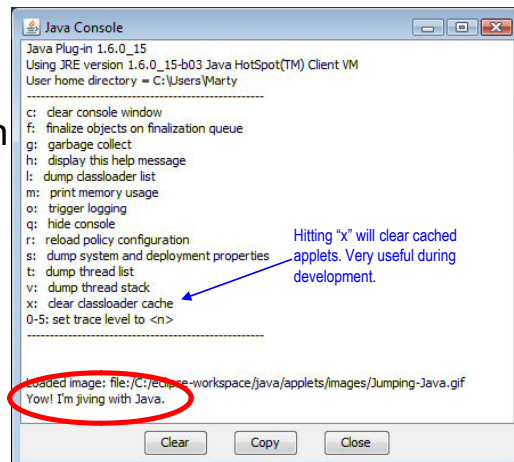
Java Console

Java Plug-in 1.6.0_15
Using JRE version 1.6.0_15-b03 Java HotSpot(TM) Client VM
User home directory = C:\Users\Marty
----------------------------------------------------
c: clear console window
f: finalize objects on finalization queue
g: garbage collect
h: display this help message
l: dump classloader list
m: print memory usage
o: trigger logging
q: hide console
r: reload policy configuration
s: dump system and deployment properties
t: dump thread list
v: dump thread stack
x: clear classloader cache
0-5: set trace level to <n>
----------------------------------------------------

Hitting "x" will clear cached applets. Very useful during development.

Loaded image: file:/C:/eclipse-workspace/java/applets/images/Jumping-Java.gif
Yow! I'm jiving with Java.

Clear Copy Close